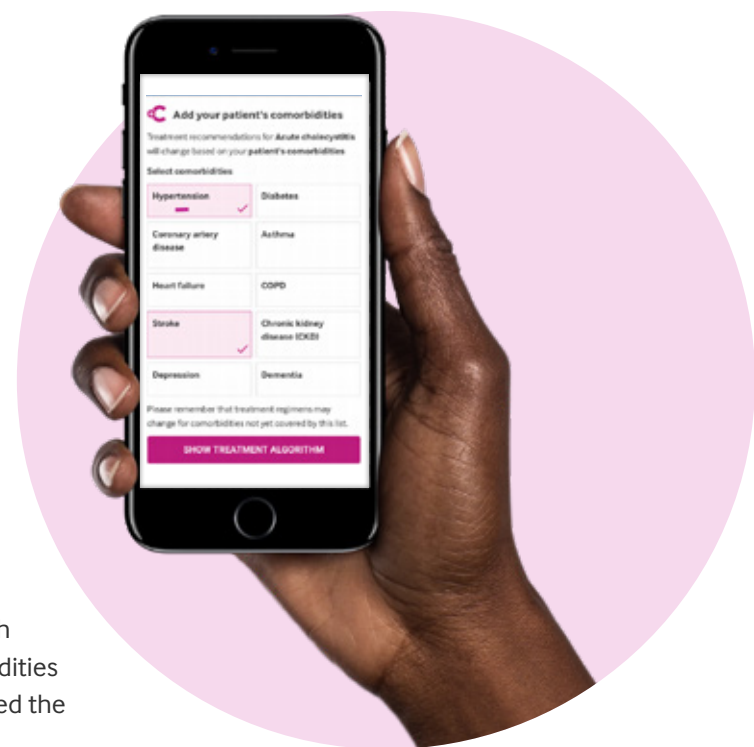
Add your patient's comorbidities

Treatment recommendations for Acute cholecystitis will change based on your patient's comorbidities

Select comorbidities

| | |
|---|---|
| Hypertension | Diabetes |
| Coronary artery disease | Asthma |
| Heart failure | COPD |
| Stroke | Chronic kidney disease (CKD) |
| Depression | Dementia |

Please remember that treatment regimens may change for comorbidities not yet covered by this list.

SHOW TREATMENT ALGORITHM

n
dities
ed the